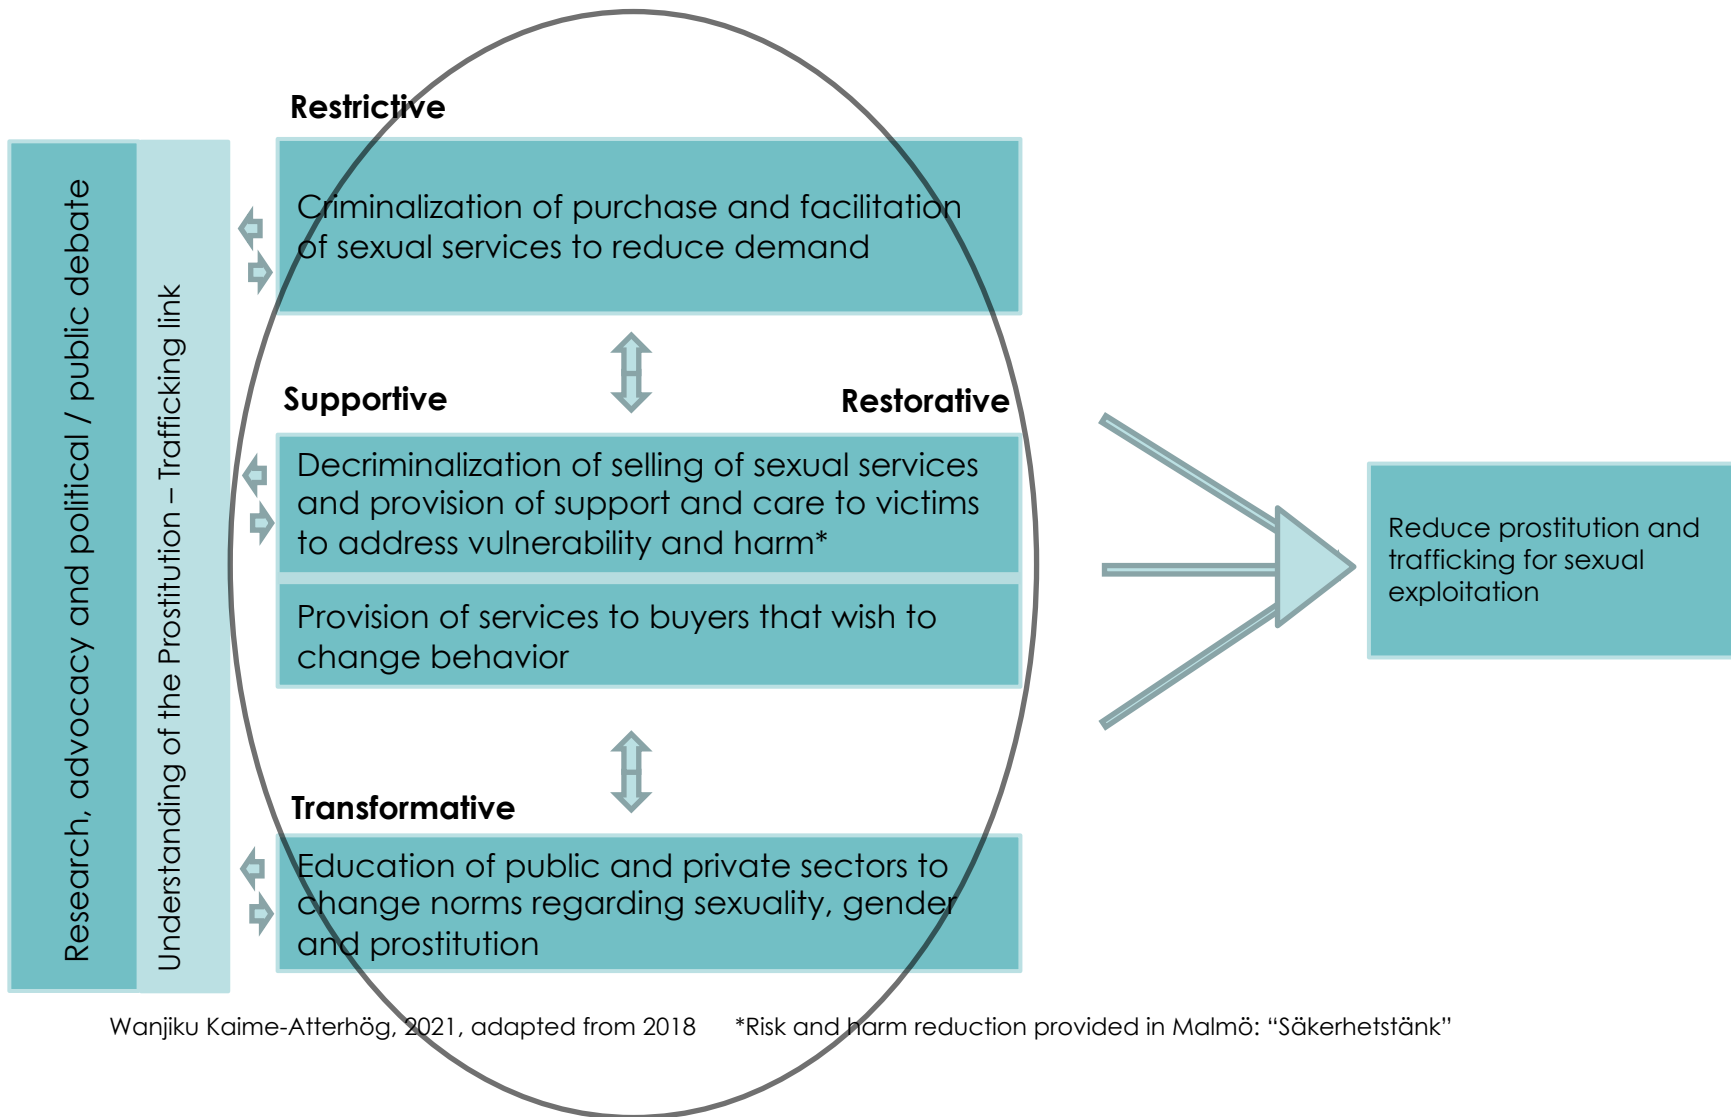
Research, advocacy and political / public debate

Understanding of the Prostitution – Trafficking link

Restrictive

Criminalization of purchase and facilitation of sexual services to reduce demand

Supportive

Restorative

Decriminalization of selling of sexual services and provision of support and care to victims to address vulnerability and harm*

Provision of services to buyers that wish to change behavior

Transformative

Education of public and private sectors to change norms regarding sexuality, gender and prostitution

Reduce prostitution and trafficking for sexual exploitation

Wanjiku Kaime-Atterhög, 2021, adapted from 2018

*Risk and harm reduction provided in Malmö: "Säkerhetstänk"